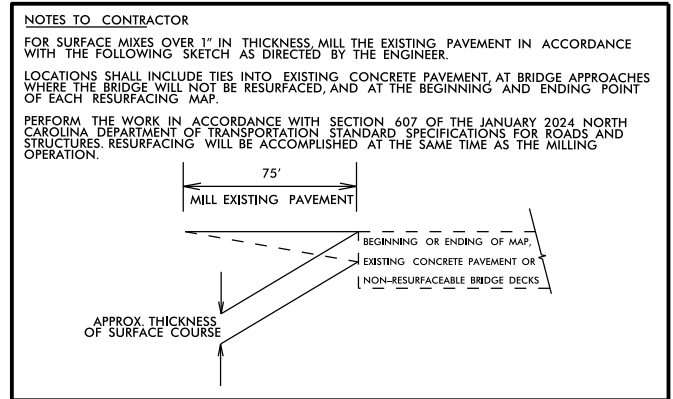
NOTES TO CONTRACTOR

FOR SURFACE MIXES OVER 1" IN THICKNESS, MILL THE EXISTING PAVEMENT IN ACCORDANCE WITH THE FOLLOWING SKETCH AS DIRECTED BY THE ENGINEER.

LOCATIONS SHALL INCLUDE TIES INTO EXISTING CONCRETE PAVEMENT, AT BRIDGE APPROACHES WHERE THE BRIDGE WILL NOT BE RESURFACED, AND AT THE BEGINNING AND ENDING POINT OF EACH RESURFACING MAP.

PERFORM THE WORK IN ACCORDANCE WITH SECTION 607 OF THE JANUARY 2024 NORTH CAROLINA DEPARTMENT OF TRANSPORTATION STANDARD SPECIFICATIONS FOR ROADS AND STRUCTURES. RESURFACING WILL BE ACCOMPLISHED AT THE SAME TIME AS THE MILLING OPERATION.

75'

MILL EXISTING PAVEMENT

BEGINNING OR ENDING OF MAP,
EXISTING CONCRETE PAVEMENT OR
NON-RESURFACEABLE BRIDGE DECKS

APPROX. THICKNESS OF SURFACE COURSE